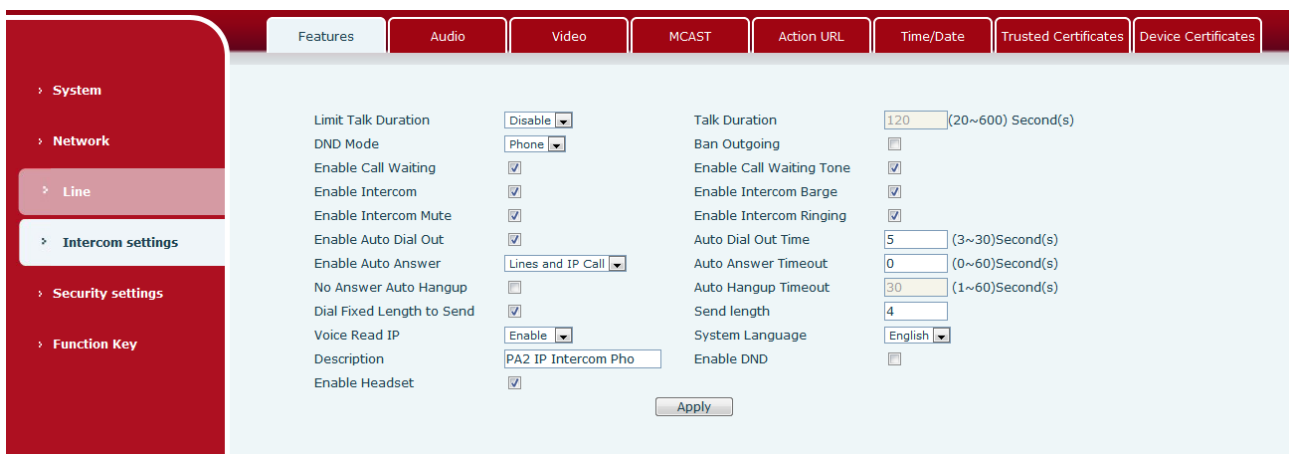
Features | Audio | Video | MCAST | Action URL | Time/Date | Trusted Certificates | Device Certificates

› System

› Network

› Line

› Intercom settings

› Security settings

› Function Key

Limit Talk Duration Disable
Talk Duration 120 (20~600) Second(s)
DND Mode Phone
Ban Outgoing
Enable Call Waiting
Enable Call Waiting Tone
Enable Intercom
Enable Intercom Barge
Enable Intercom Mute
Enable Intercom Ringing
Enable Auto Dial Out
Auto Dial Out Time 5 (3~30)Second(s)
Enable Auto Answer Lines and IP Call
Auto Answer Timeout 0 (0~60)Second(s)
No Answer Auto Hangup
Auto Hangup Timeout 30 (1~60)Second(s)
Dial Fixed Length to Send
Send length 4
Voice Read IP Enable
System Language English
Description PA2 IP Intercom Pho
Enable DND
Enable Headset

Apply